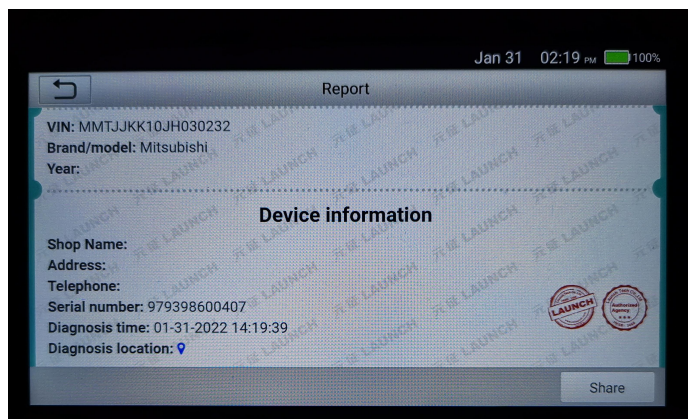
Jan 31 02:19 PM 100%

Report

VIN: MMTJJKK10JH030232
Brand/model: Mitsubishi
Year:

Device information

Shop Name:
Address:
Telephone:
Serial number: 979398600407
Diagnosis time: 01-31-2022 14:19:39
Diagnosis location:

LAUNCH

Authorized Agency

Share